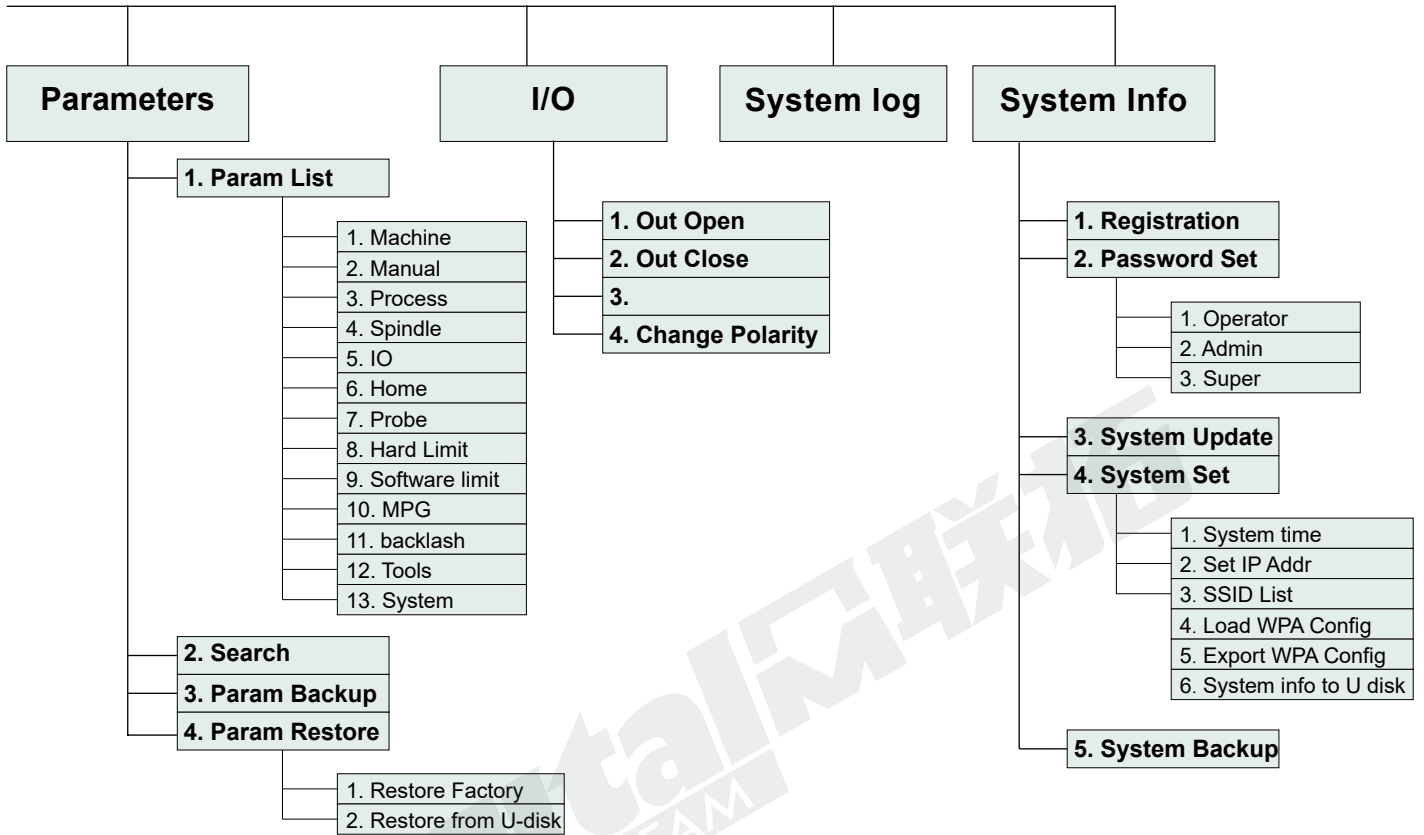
Parameters

1. Param List

1. Machine
2. Manual
3. Process
4. Spindle
5. IO
6. Home
7. Probe
8. Hard Limit
9. Software limit
10. MPG
11. backlash
12. Tools
13. System

2. Search
3. Param Backup
4. Param Restore

1. Restore Factory
2. Restore from U-disk

I/O

1. Out Open
2. Out Close
3.
4. Change Polarity

System log

System Info

1. Registration
2. Password Set

1. Operator
2. Admin
3. Super

3. System Update
4. System Set

1. System time
2. Set IP Addr
3. SSID List
4. Load WPA Config
5. Export WPA Config
6. System info to U disk

5. System Backup